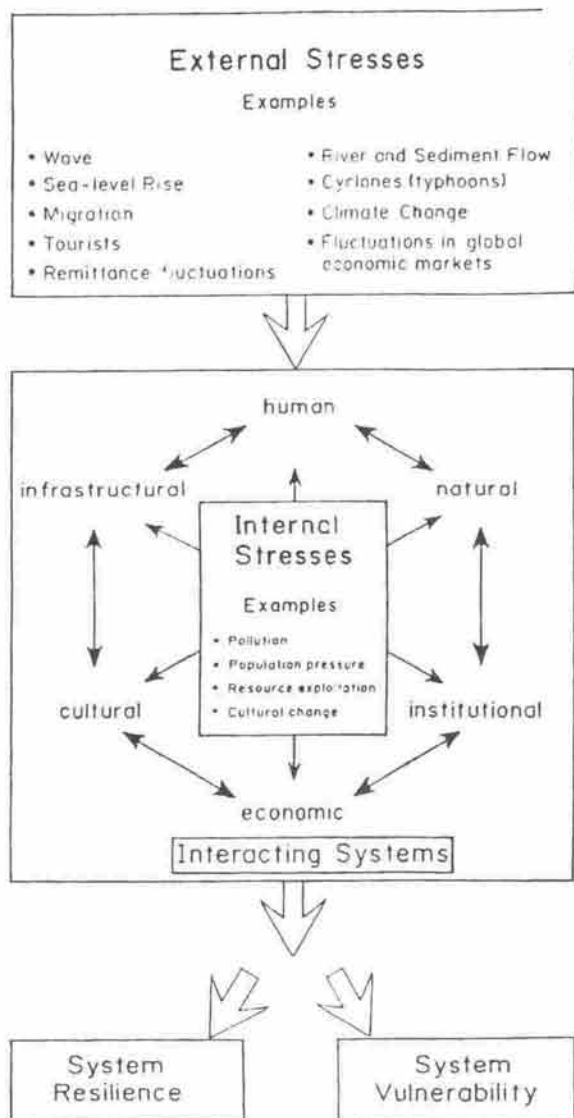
External Stresses

Examples

• Wave
• Sea-level Rise
• Migration
• Tourists
• Remittance fluctuations

• River and Sediment Flow
• Cyclones (typhoons)
• Climate Change
• Fluctuations in global economic markets

human

infrastructural

natural

Internal Stresses

Examples

• Pollution
• Population pressure
• Resource exploitation
• Cultural change

cultural

institutional

economic

Interacting Systems

System Resilience

System Vulnerability